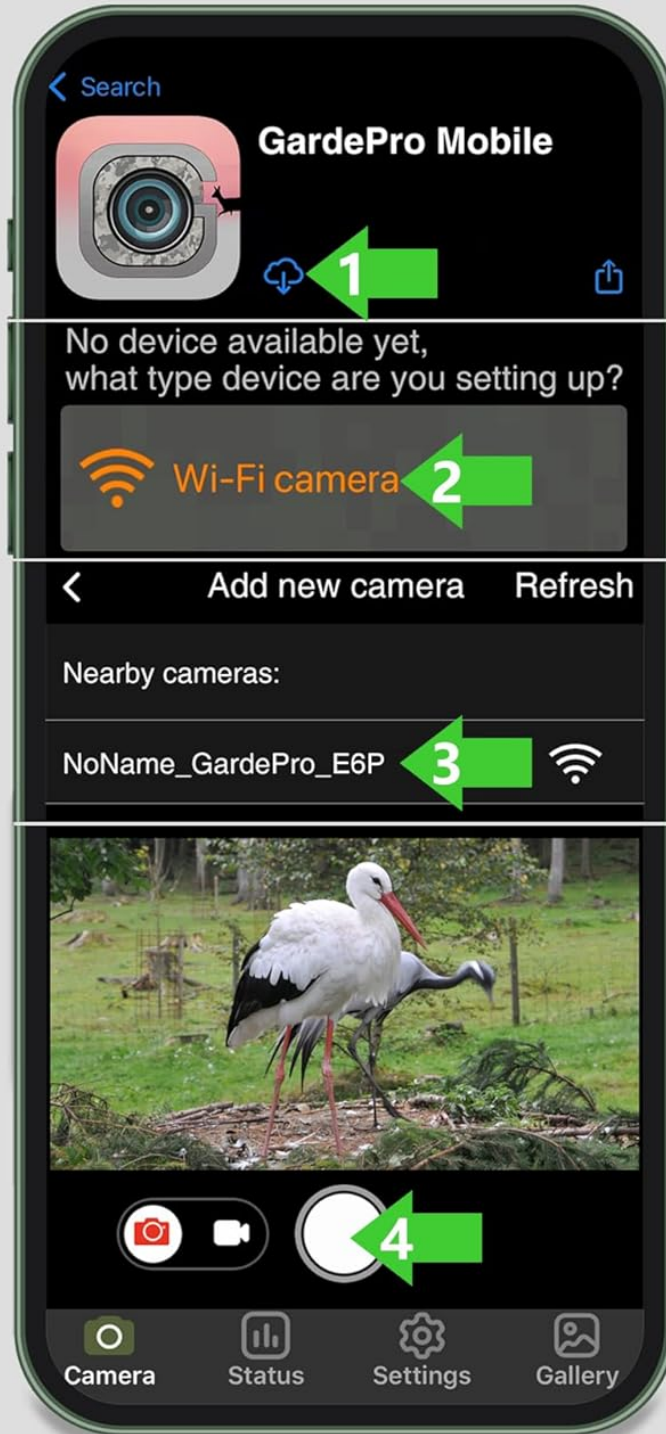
< Search

GardePro Mobile

1

No device available yet,
what type device are you setting up?

Wi-Fi camera 2

< Add new camera Refresh

Nearby cameras:

NoName_GardePro_E6P 3

4

Camera Status Settings Gallery